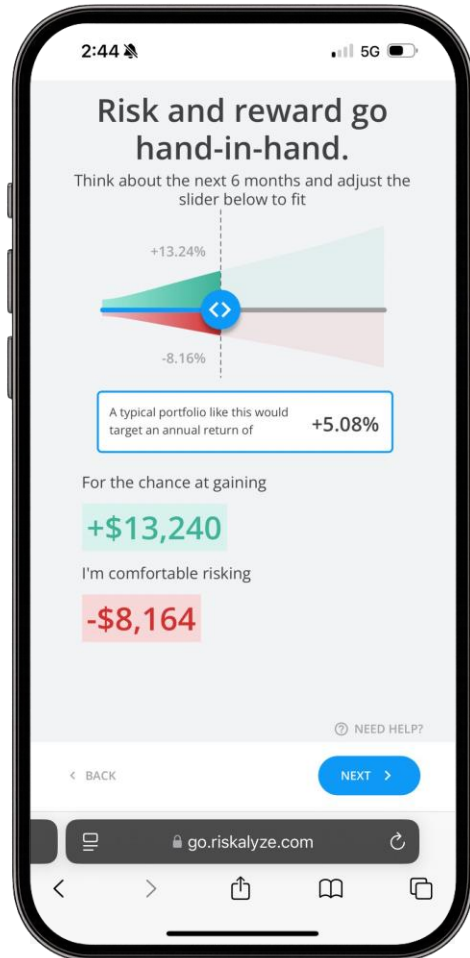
2:44

5G

Risk and reward go hand-in-hand.

Think about the next 6 months and adjust the slider below to fit

+13.24%

-8.16%

A typical portfolio like this would target an annual return of

+5.08%

For the chance at gaining

+$13,240

I'm comfortable risking

-$8,164

NEED HELP?

< BACK

NEXT >

go.riskalyze.com